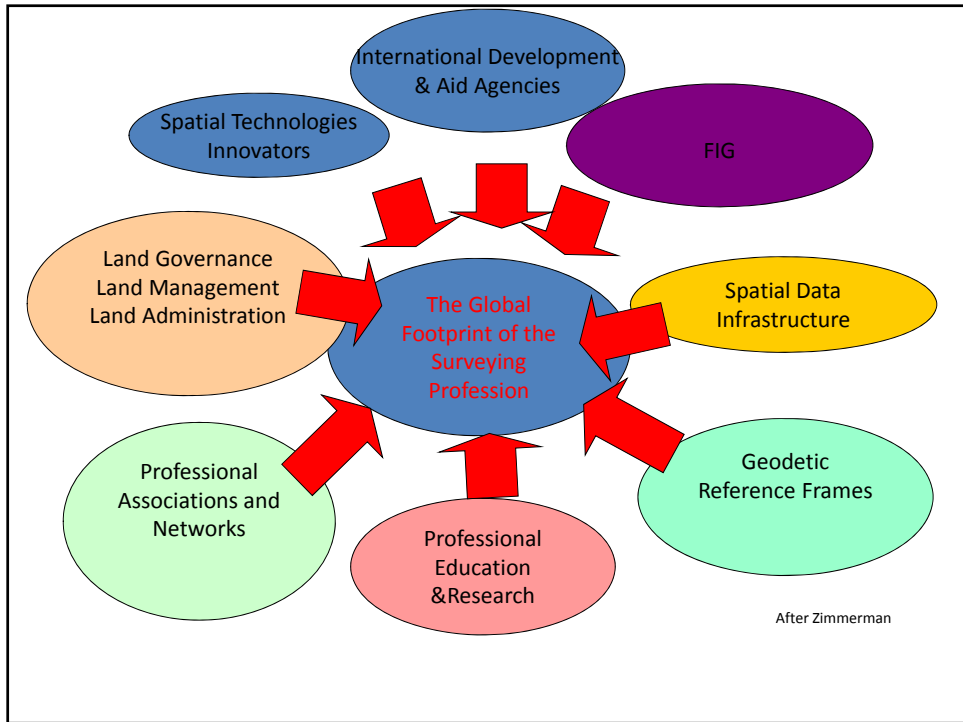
International Development & Aid Agencies

Spatial Technologies Innovators

FIG

Land Governance
Land Management
Land Administration

The Global Footprint of the Surveying Profession

Spatial Data Infrastructure

Professional Associations and Networks

Geodetic Reference Frames

Professional Education &Research

After Zimmerman